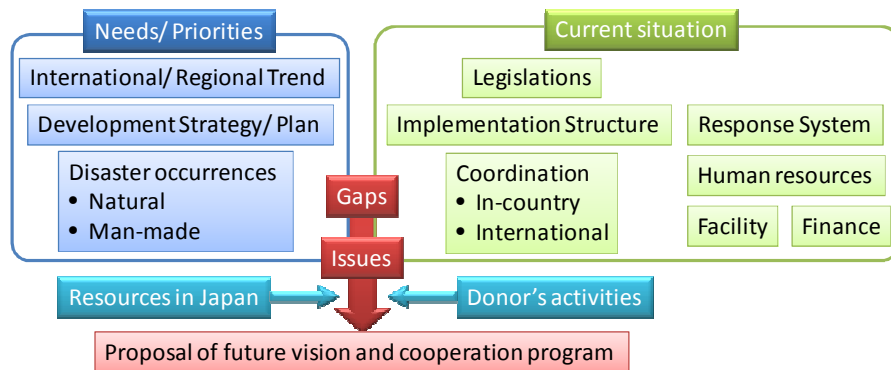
Needs/ Priorities

International/ Regional Trend

Development Strategy/ Plan

Disaster occurrences
• Natural
• Man-made

Current situation

Legislations

Implementation Structure

Response System

Coordination
• In-country
• International

Human resources

Facility

Finance

Gaps

Issues

Resources in Japan

Donor's activities

Proposal of future vision and cooperation program